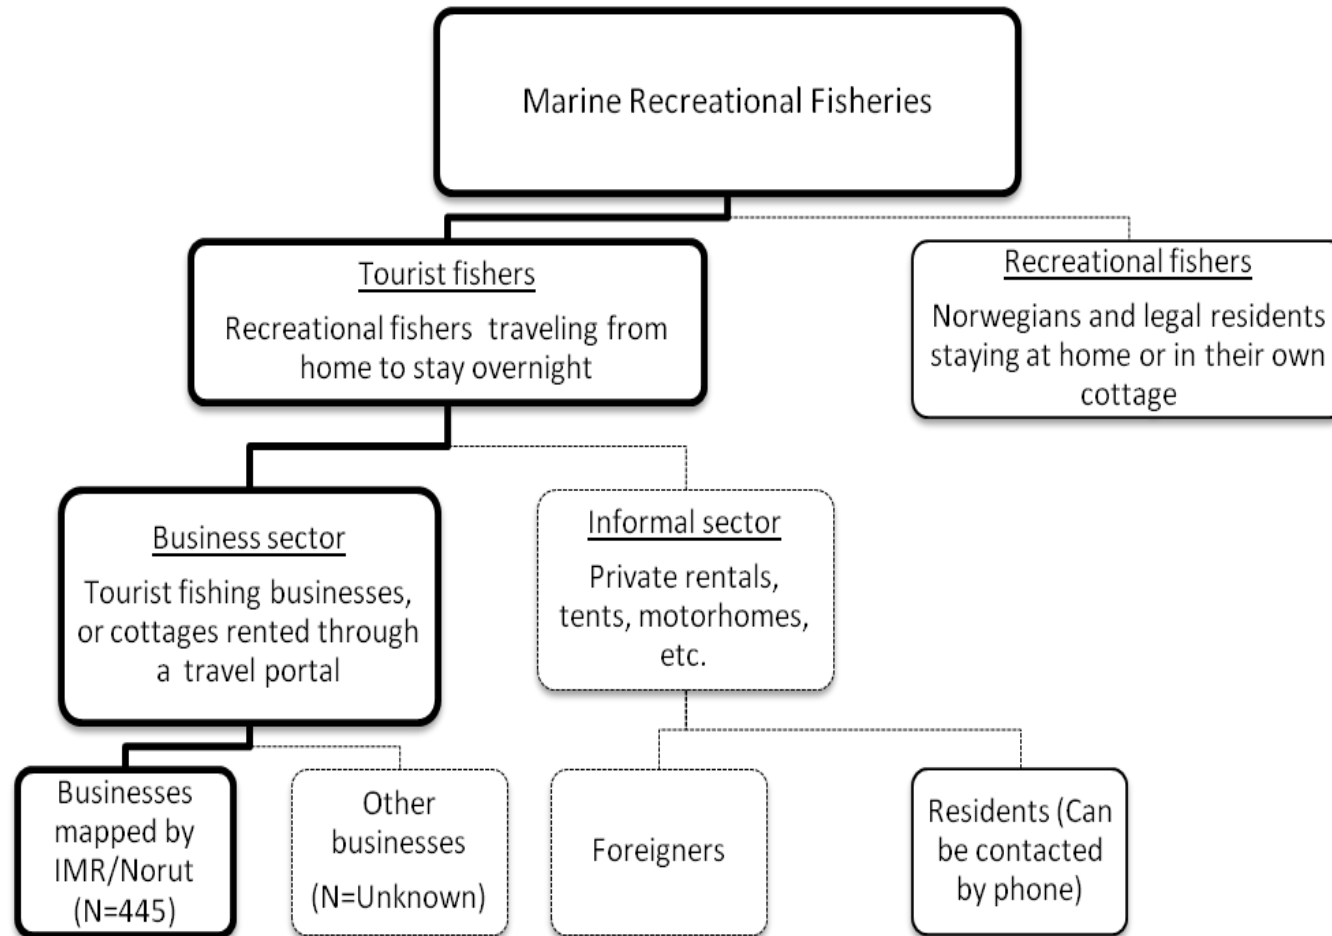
Marine Recreational Fisheries

Tourist fishers

Recreational fishers traveling from home to stay overnight

Recreational fishers

Norwegians and legal residents staying at home or in their own cottage

Business sector

Tourist fishing businesses, or cottages rented through a travel portal

Informal sector

Private rentals, tents, motorhomes, etc.

Businesses mapped by IMR/Norut (N=445)

Other businesses (N=Unknown)

Foreigners

Residents (Can be contacted by phone)